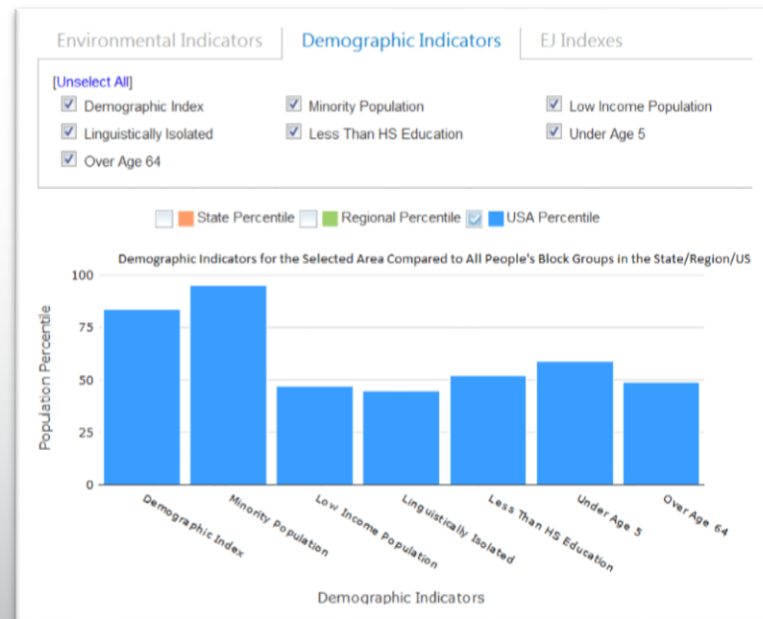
Environmental Indicators | Demographic Indicators | EJ Indexes

[Unselect All]
Demographic Index
Minority Population
Low Income Population
Linguistically Isolated
Less Than HS Education
Under Age 5
Over Age 64

State Percentile
Regional Percentile
USA Percentile

Demographic Indicators for the Selected Area Compared to All People's Block Groups in the State/Region/US

Population Percentile

100
75
50
25
0

Demographic Index
Minority Population
Low Income Population
Linguistically Isolated
Less Than HS Education
Under Age 5
Over Age 64

Demographic Indicators